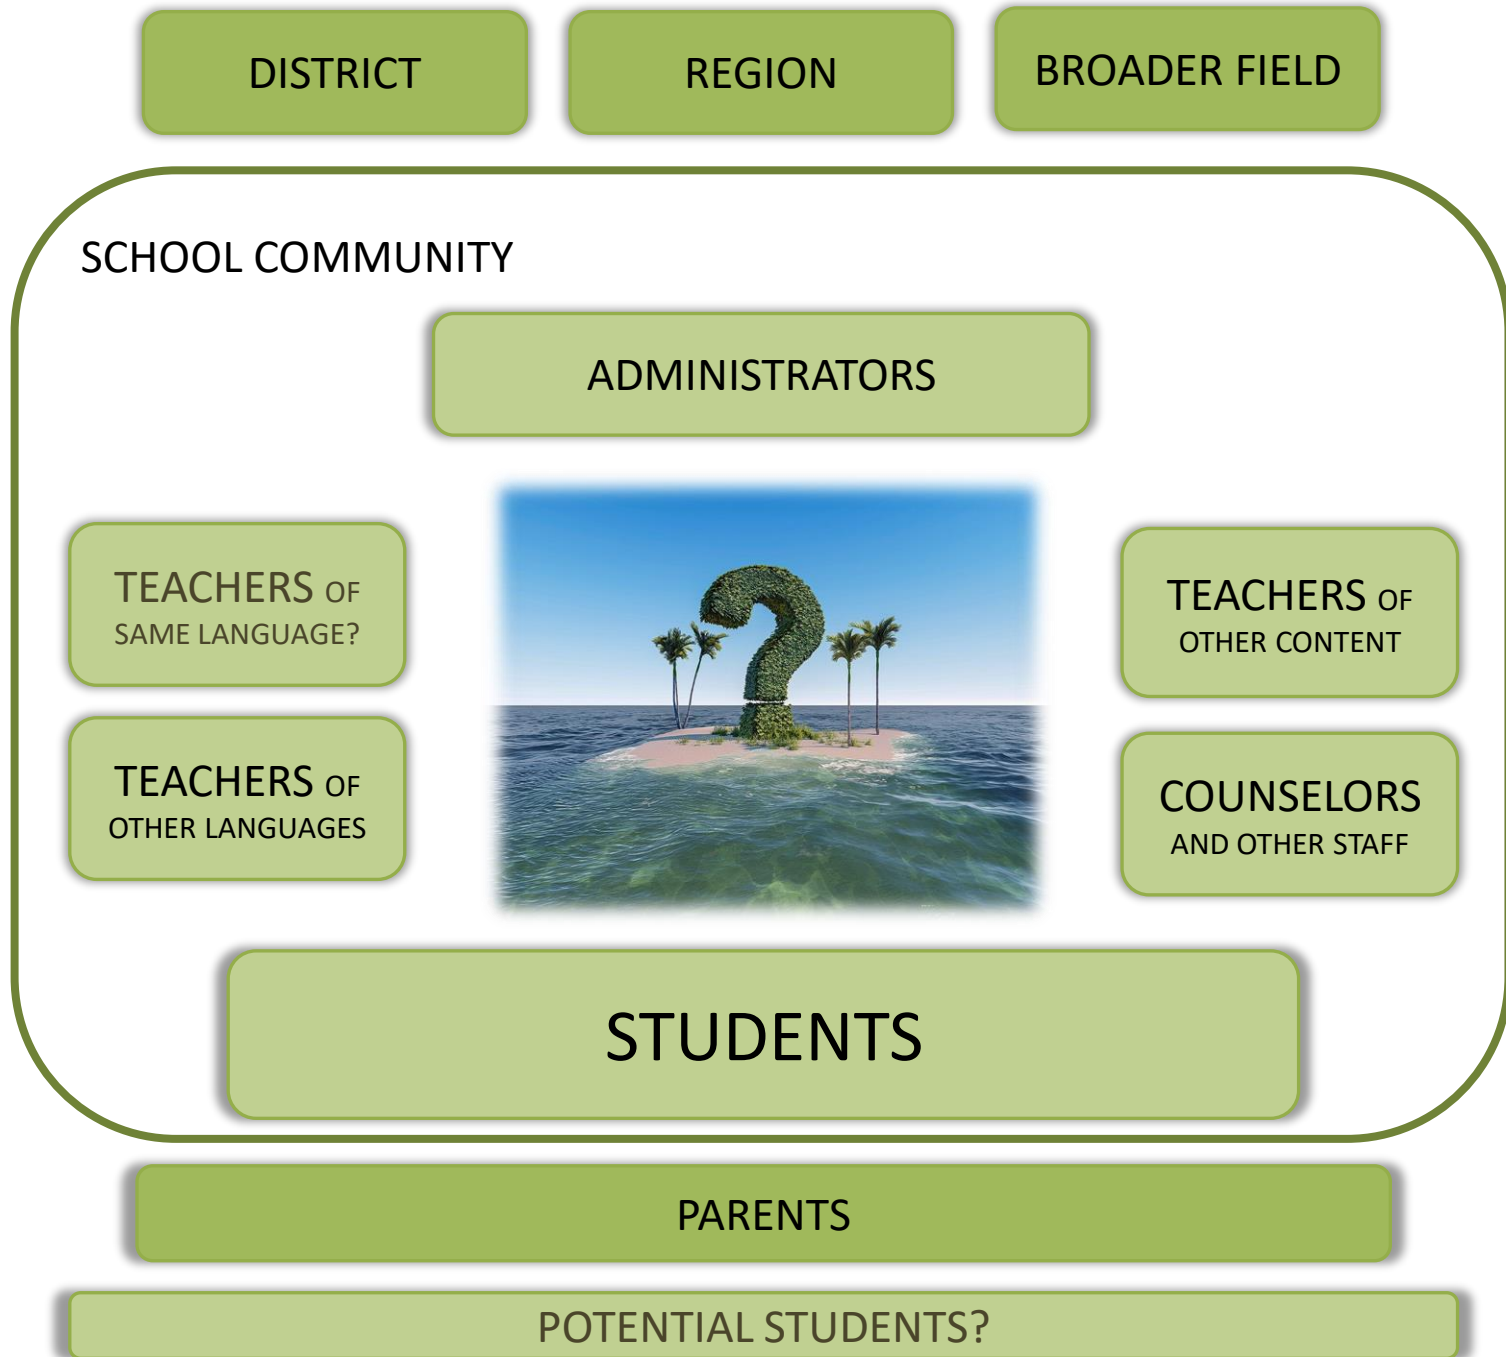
DISTRICT

REGION

BROADER FIELD

SCHOOL COMMUNITY

ADMINISTRATORS

TEACHERS OF SAME LANGUAGE?

TEACHERS OF OTHER LANGUAGES

TEACHERS OF OTHER CONTENT

COUNSELORS AND OTHER STAFF

STUDENTS

PARENTS

POTENTIAL STUDENTS?